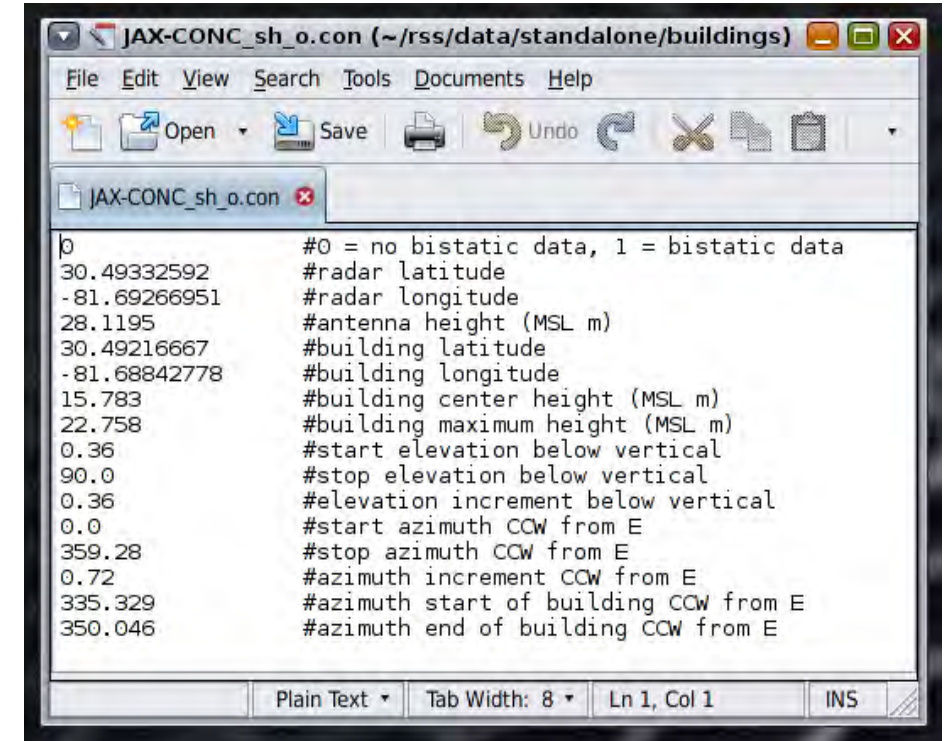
JAX-CONC_sh_o.con (~/rss/data/standalone/buildings)

File Edit View Search Tools Documents Help

Open Save Undo

JAX-CONC_sh_o.con

| | |
|---|---|
| 0 | #0 = no bistatic data, 1 = bistatic data |
| 30.49332592 | #radar latitude |
| -81.69266951 | #radar longitude |
| 28.1195 | #antenna height (MSL m) |
| 30.49216667 | #building latitude |
| -81.68842778 | #building longitude |
| 15.783 | #building center height (MSL m) |
| 22.758 | #building maximum height (MSL m) |
| 0.36 | #start elevation below vertical |
| 90.0 | #stop elevation below vertical |
| 0.36 | #elevation increment below vertical |
| 0.0 | #start azimuth CCW from E |
| 359.28 | #stop azimuth CCW from E |
| 0.72 | #azimuth increment CCW from E |
| 335.329 | #azimuth start of building CCW from E |
| 350.046 | #azimuth end of building CCW from E |

Plain Text Tab Width: 8 Ln 1, Col 1 INS